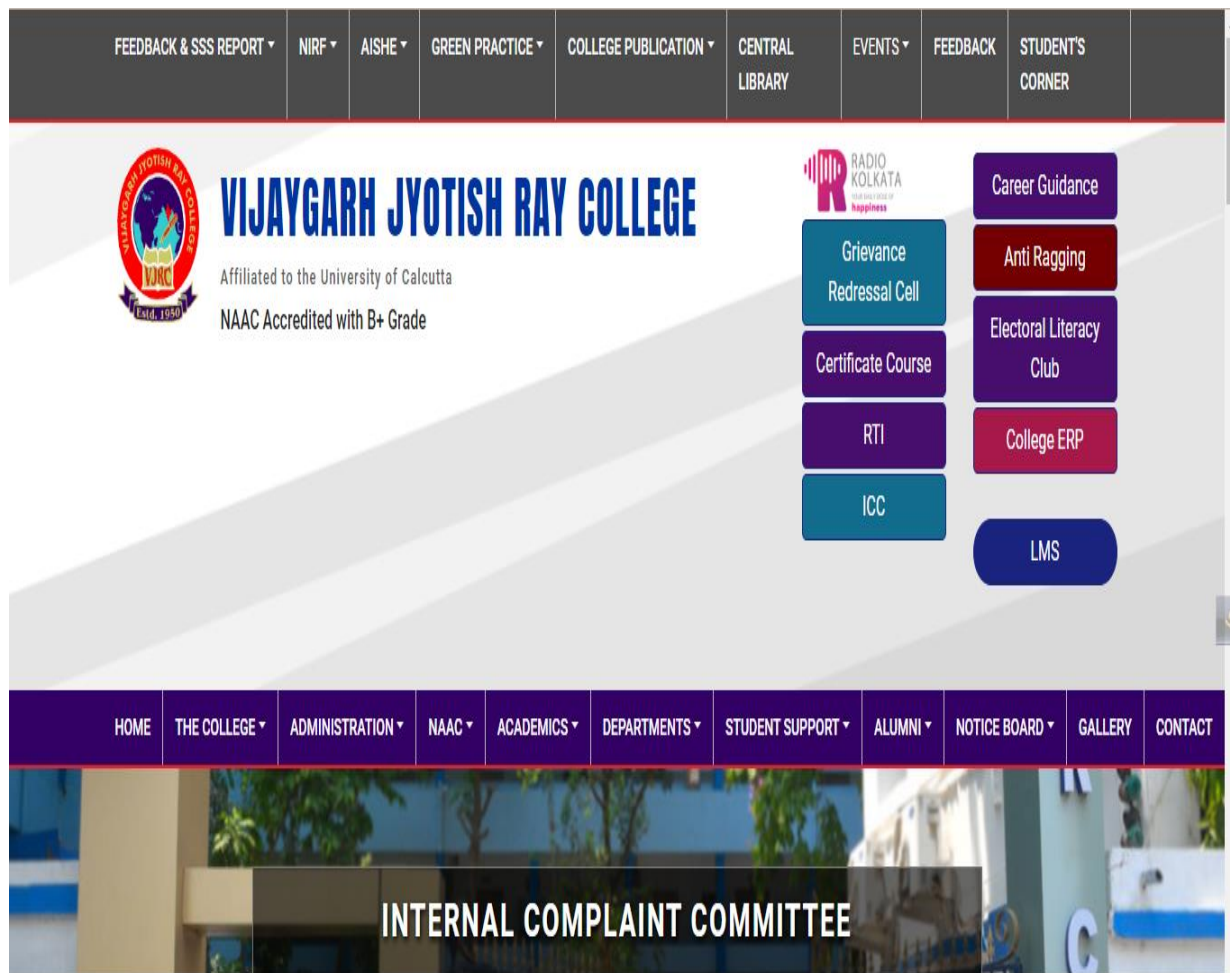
FEEDBACK & SSS REPORT ▾ NIRF ▾ AISHE ▾ GREEN PRACTICE ▾ COLLEGE PUBLICATION ▾ CENTRAL LIBRARY EVENTS ▾ FEEDBACK STUDENT'S CORNER

VIJAYGARH JYOTISH RAY COLLEGE
VJRC
Estd. 1950
VIJAYGARH JYOTISH RAY COLLEGE

Affiliated to the University of Calcutta

NAAC Accredited with B+ Grade

RADIO KOLKATA
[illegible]
happiness

Grievance Redressal Cell

Certificate Course

RTI

ICC

Career Guidance

Anti Ragging

Electoral Literacy Club

College ERP

LMS

HOME THE COLLEGE ▾ ADMINISTRATION ▾ NAAC ▾ ACADEMICS ▾ DEPARTMENTS ▾ STUDENT SUPPORT ▾ ALUMNI ▾ NOTICE BOARD ▾ GALLERY CONTACT

INTERNAL COMPLAINT COMMITTEE